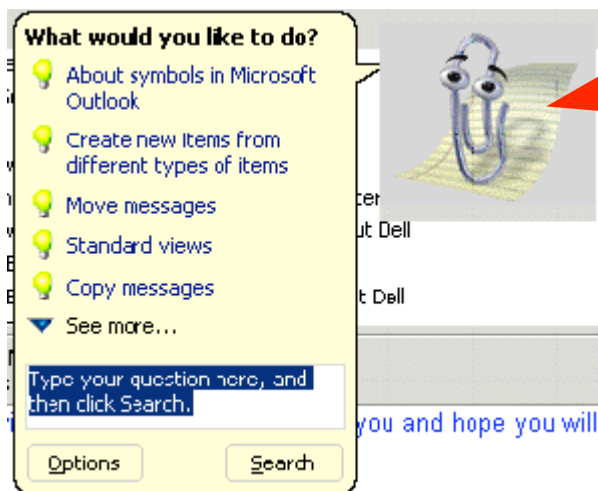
What would you like to do?

About symbols in Microsoft Outlook

Create new Items from different types of items

Move messages

Standard views

Copy messages

See more...

Type your question here, and then click Search.

Options

Search

ter

ut Dell

ut Dell

you and hope you will